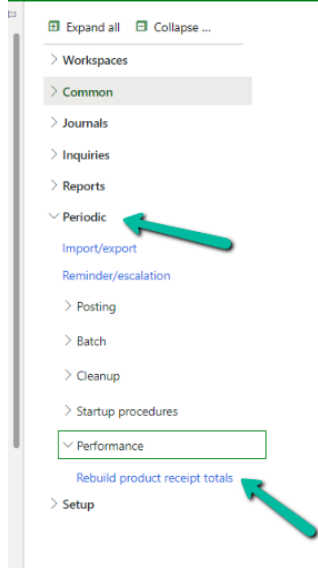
Expand all Collapse ...

> Workspaces

> Common

> Journals

> Inquiries

> Reports

∨ Periodic

Import/export

Reminder/escalation

> Posting

> Batch

> Cleanup

> Startup procedures

∨ Performance

Rebuild product receipt totals

> Setup